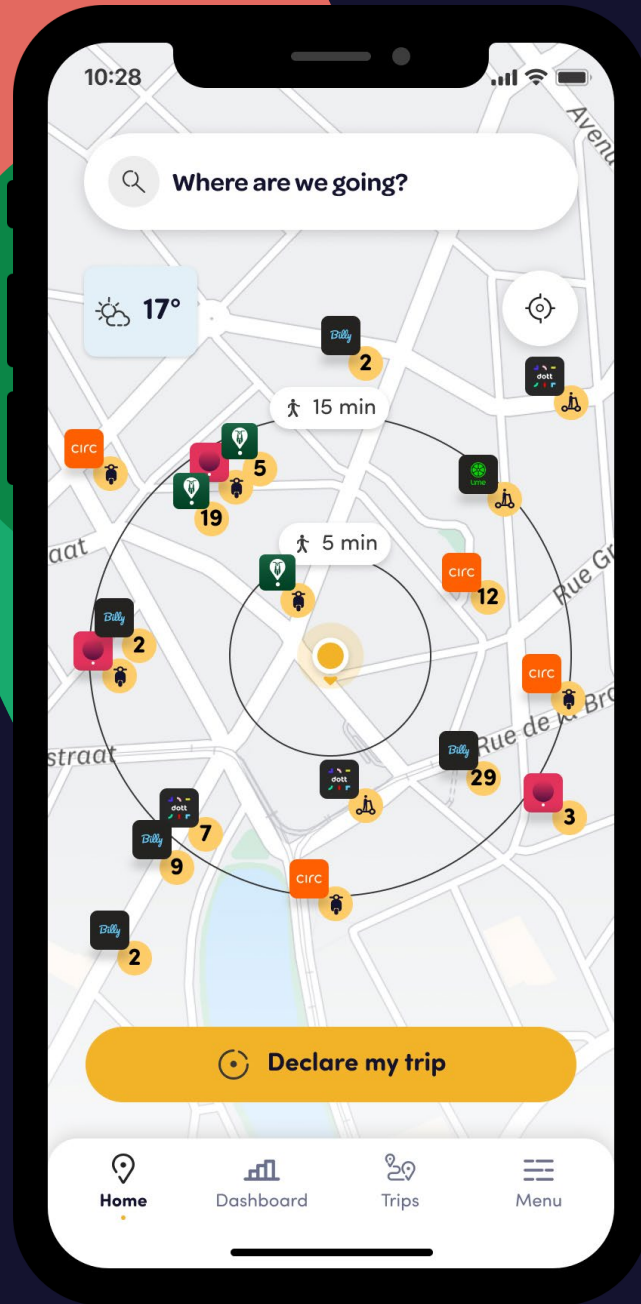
10:28

Where are we going?

17°

Avenu

Billy
2

dott

15 min

circ

5

Lime

19

aat

5 min

circ
12

Rue G

Billy
2

circ

Rue de la Bro

straat

Billy
29

dott

3

dott
7

Billy
9

circ

Billy
2

Declare my trip

Home
Dashboard
Trips
Menu